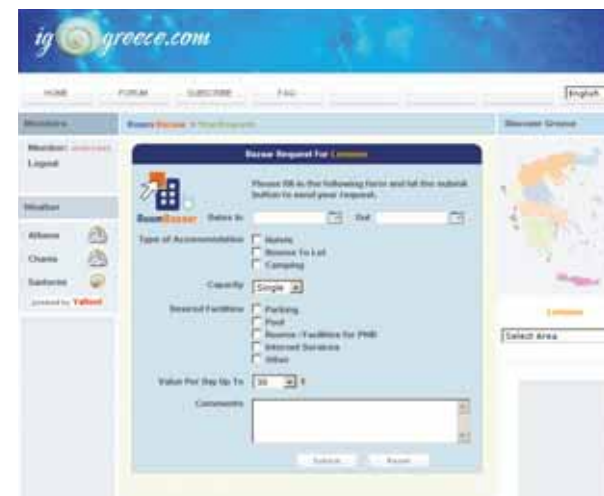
ig greece.com

HOME FORUM SUBSCRIBE FAQ

English

Members

Member: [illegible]
Logout

Weather

Athens
Chania
Santorini
powered by Yahoo!

RoomBazaar > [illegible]

Bazaar Request For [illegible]

RoomBazaar

Please fill in the following form and hit the submit button to send your request.

Dates In
Out

Type of Accommodation
Hotels
Rooms To Let
Camping

Capacity Single

Desired Facilities
Parking
Pool
Rooms / Facilities for PNB
Internet Services
Other

Value Per Day Up To 30 €

Comments

Submit Reset

Discover Greece

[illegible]

Select Area